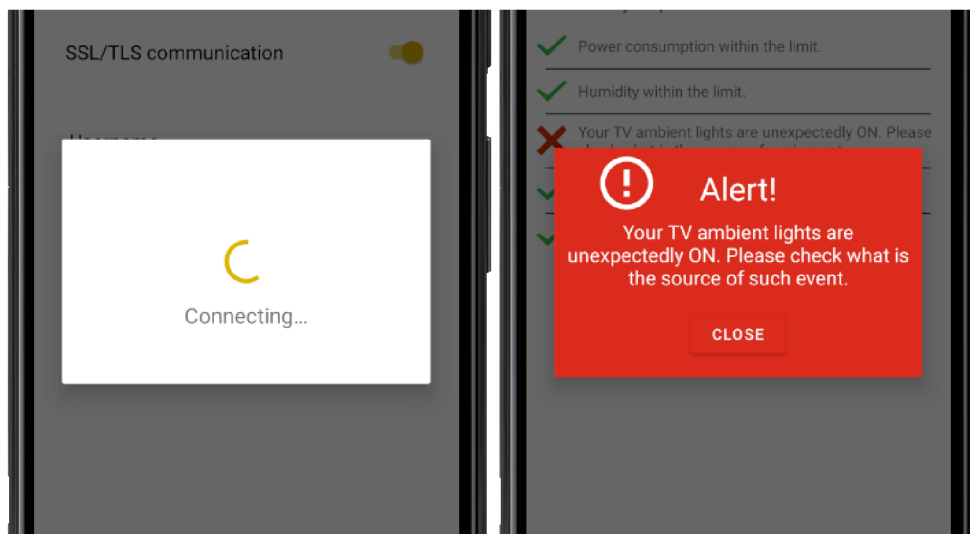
SSL/TLS communication

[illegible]

Connecting...

Power consumption within the limit.

Humidity within the limit.

Your TV ambient lights are unexpectedly ON. Please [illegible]

Alert!

Your TV ambient lights are unexpectedly ON. Please check what is the source of such event.

CLOSE